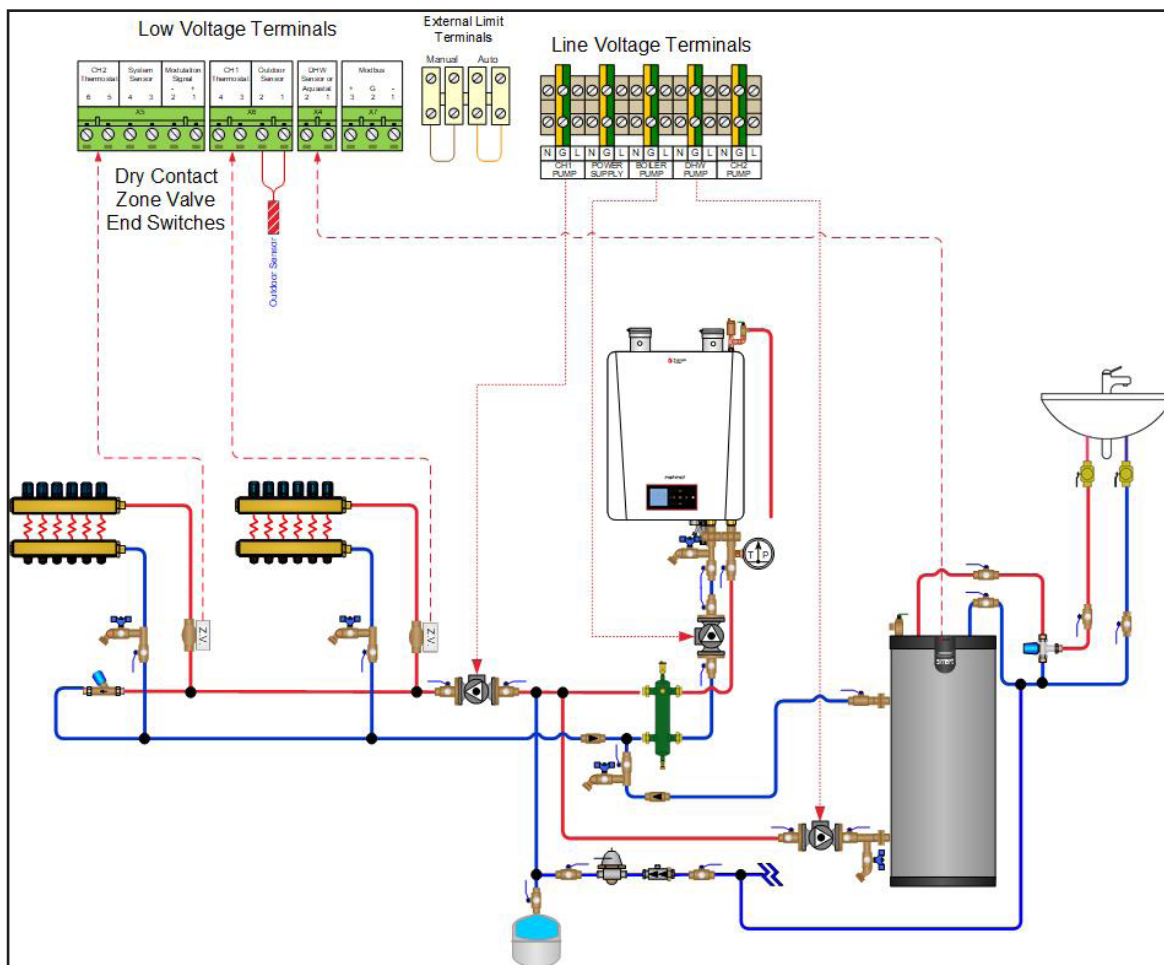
Low Voltage Terminals

External Limit Terminals

Manual Auto

Line Voltage Terminals

| CH2 Thermostat | System Sensor | Modulation Signal | CH1 Thermostat | Outdoor Sensor | DHW Sensor or Aquastat | Modbus |
|---|---|---|---|---|---|---|
| 6 5 | 4 3 | - + 2 1 | 4 3 | 2 1 | 2 1 | + G - 3 2 1 |

A5 X6 X4 X7

| N G L | N G L | N G L | N G L | N G L |
|---|---|---|---|---|
| CH1 PUMP | POWER SUPPLY | BOILER PUMP | DHW PUMP | CH2 PUMP |

Dry Contact Zone Valve End Switches

Outdoor Sensor

Z.V.

Z.V.

T P

SMART